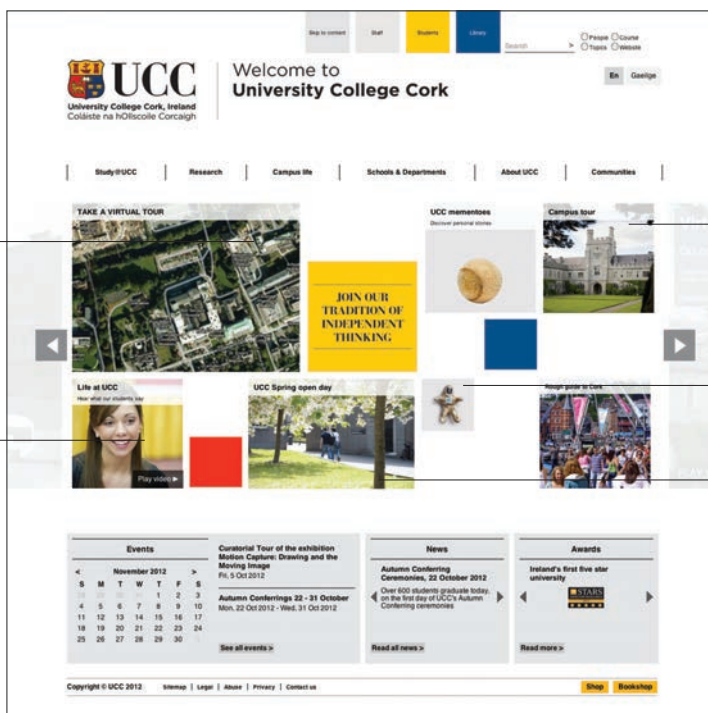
Skip to content | Staff | Students | Library

Search

People Course
Topics Website

UCC
University College Cork, Ireland
Coláiste na hOllscoile Corcaigh

Welcome to
University College Cork

En Gaeilge

Study@UCC | Research | Campus life | Schools & Departments | About UCC | Communities

TAKE A VIRTUAL TOUR

JOIN OUR TRADITION OF INDEPENDENT THINKING

UCC mementoes
Discover personal stories

Campus tour

Life at UCC
Hear what our students say

Play video ▶

UCC Spring open day

Rough guide to Cork

Events

| < | November 2012 | | | | | > |
|---|---|---|---|---|---|---|
| S | M | T | W | T | F | S |
| 28 | 29 | 30 | 31 | 1 | 2 | 3 |
| 4 | 5 | 6 | 7 | 8 | 9 | 10 |
| 11 | 12 | 13 | 14 | 15 | 16 | 17 |
| 18 | 19 | 20 | 21 | 22 | 23 | 24 |
| 25 | 26 | 27 | 28 | 29 | 30 | |

Curatorial Tour of the exhibition Motion Capture: Drawing and the Moving Image
Fri, 5 Oct 2012

Autumn Conferrings 22 - 31 October
Mon, 22 Oct 2012 - Wed, 31 Oct 2012

See all events >

News

Autumn Conferring Ceremonies, 22 October 2012

Over 600 students graduate today, on the first day of UCC's Autumn Conferring ceremonies

Read all news >

Awards

Ireland's first five star university

STARS

Read more >

Copyright © UCC 2012 | Sitemap | Legal | Abuse | Privacy | Contact us

Shop | Bookshop